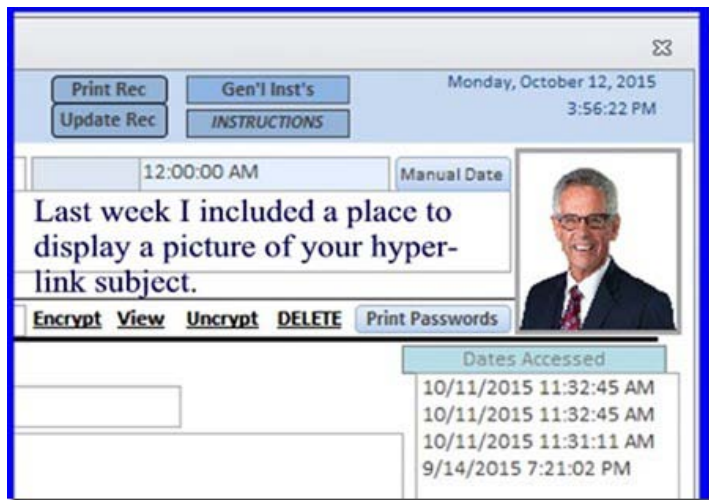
Print Rec
Update Rec
Gen'l Inst's
INSTRUCTIONS
Monday, October 12, 2015
3:56:22 PM

12:00:00 AM
Manual Date

Last week I included a place to display a picture of your hyperlink subject.

Encrypt View Uncrypt DELETE Print Passwords

Dates Accessed
10/11/2015 11:32:45 AM
10/11/2015 11:32:45 AM
10/11/2015 11:31:11 AM
9/14/2015 7:21:02 PM